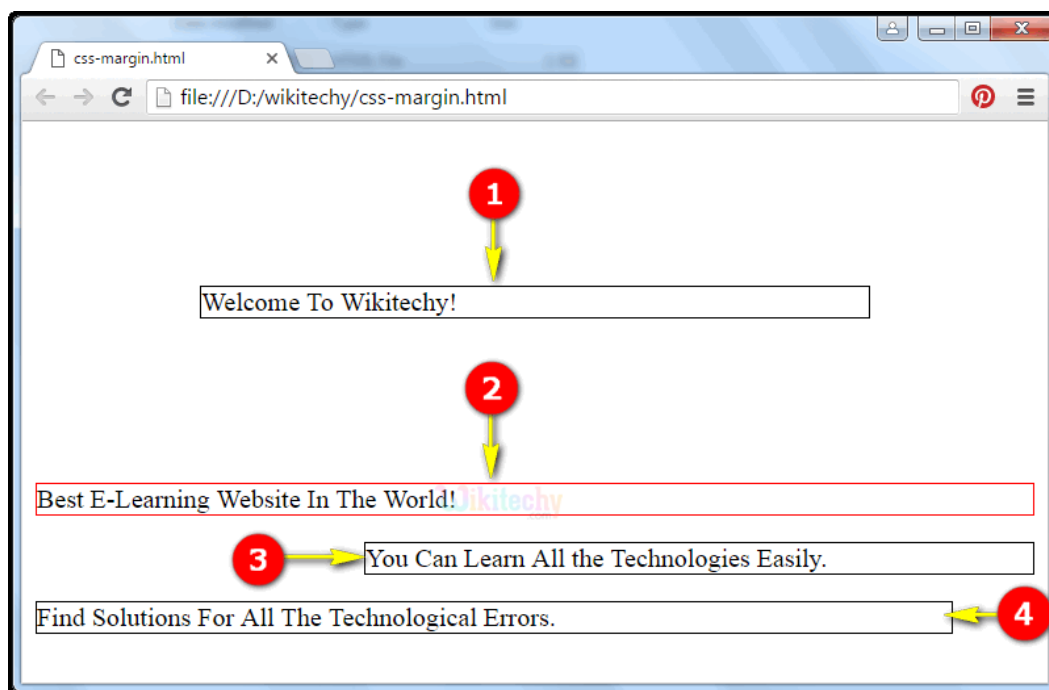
css-margin.html

file:///D:/wikitechy/css-margin.html

1

Welcome To Wikitechy!

2

Best E-Learning Website In The World!

Wikitechy

3

You Can Learn All the Technologies Easily.

Find Solutions For All The Technological Errors.

4